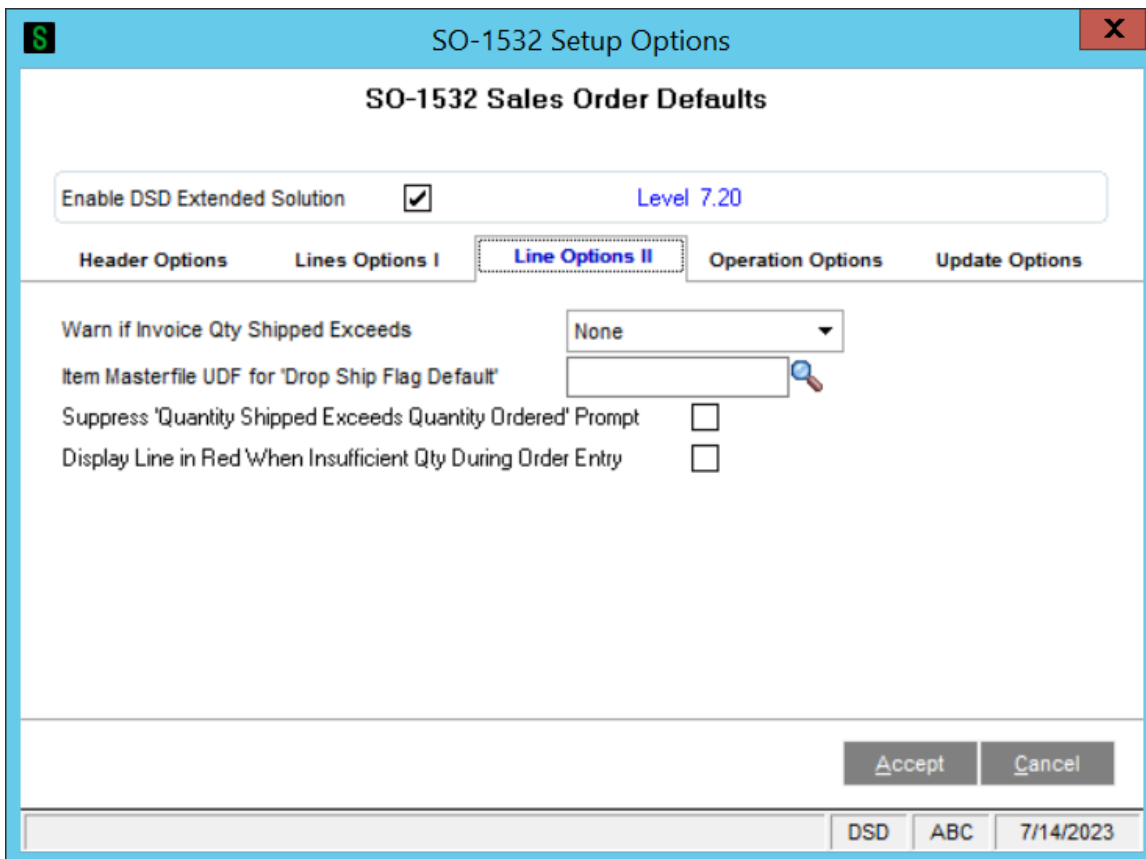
S

SO-1532 Setup Options

X

SO-1532 Sales Order Defaults

Enable DSD Extended Solution ✔

Level 7.20

Header Options
Lines Options I
Line Options II
Operation Options
Update Options

Warn if Invoice Qty Shipped Exceeds
None

Item Masterfile UDF for 'Drop Ship Flag Default'

Suppress 'Quantity Shipped Exceeds Quantity Ordered' Prompt

Display Line in Red When Insufficient Qty During Order Entry

Accept
Cancel

DSD
ABC
7/14/2023